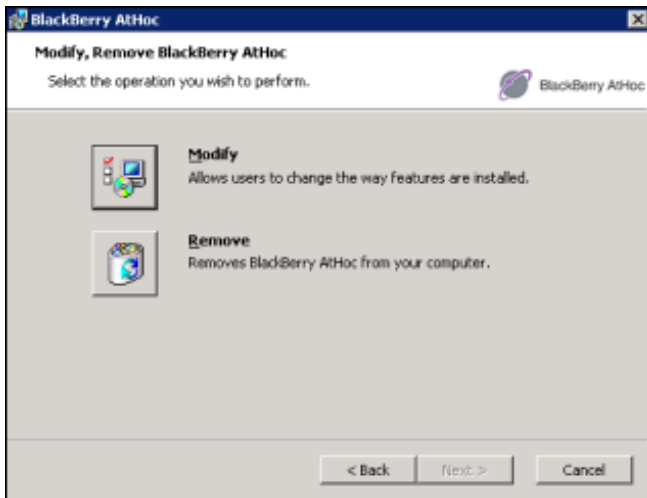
BlackBerry AtHoc

Modify, Remove BlackBerry AtHoc

Select the operation you wish to perform.

BlackBerry AtHoc

Modify
Allows users to change the way features are installed.

Remove
Removes BlackBerry AtHoc from your computer.

< Back  Next >  Cancel